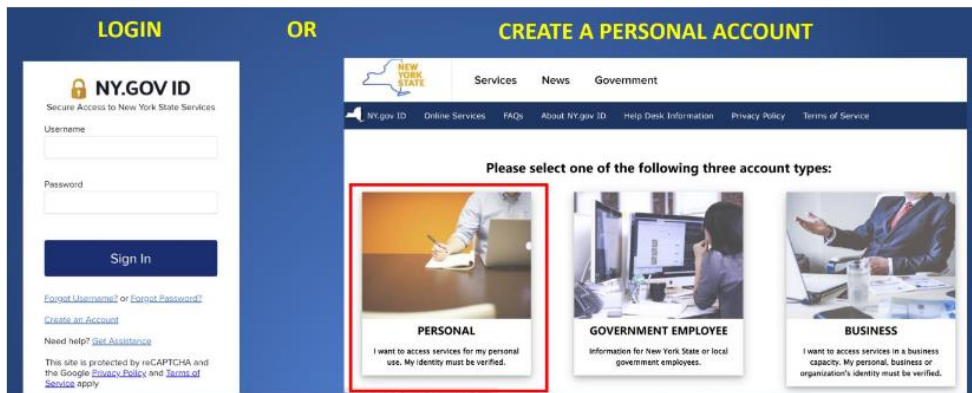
LOGIN

OR

CREATE A PERSONAL ACCOUNT

NY.GOV ID
Secure Access to New York State Services

Username

Password

Sign In

Forgot Username? or Forgot Password?

Create an Account

Need help? Get Assistance

This site is protected by reCAPTCHA and the Google Privacy Policy and Terms of Service apply

NEW YORK STATE

Services News Government

NY.gov ID Online Services FAQs About NY.gov ID Help Desk Information Privacy Policy Terms of Service

Please select one of the following three account types:

PERSONAL
I want to access services for my personal use. My identity must be verified.

GOVERNMENT EMPLOYEE
Information for New York State or local government employees.

BUSINESS
I want to access services in a business capacity. My personal, business or organization's identity must be verified.